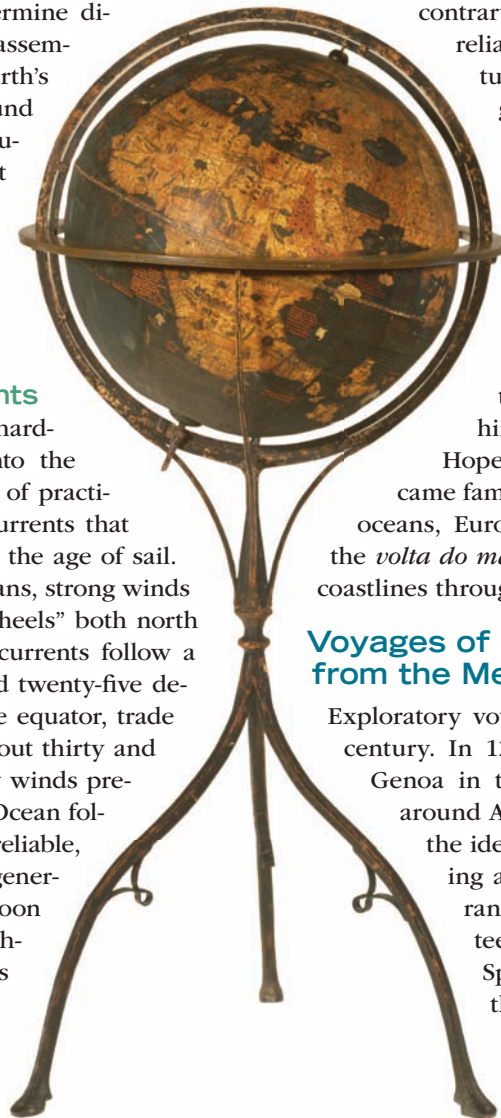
ermine di- assem- rth's nd u- t

nts
hard- to the of practi- urrents that the age of sail. ans, strong winds heels" both north currents follow a d twenty-five de- e equator, trade out thirty and winds pre- Ocean fol- reliable, gener- oon h- s

contrar relia tu g

t hi Hope came fam oceans, Euro the *volta do m* coastlines throug

Voyages of from the Me

Exploratory vo century. In 1 Genoa in t around A the ide ing a ran tee Sp th